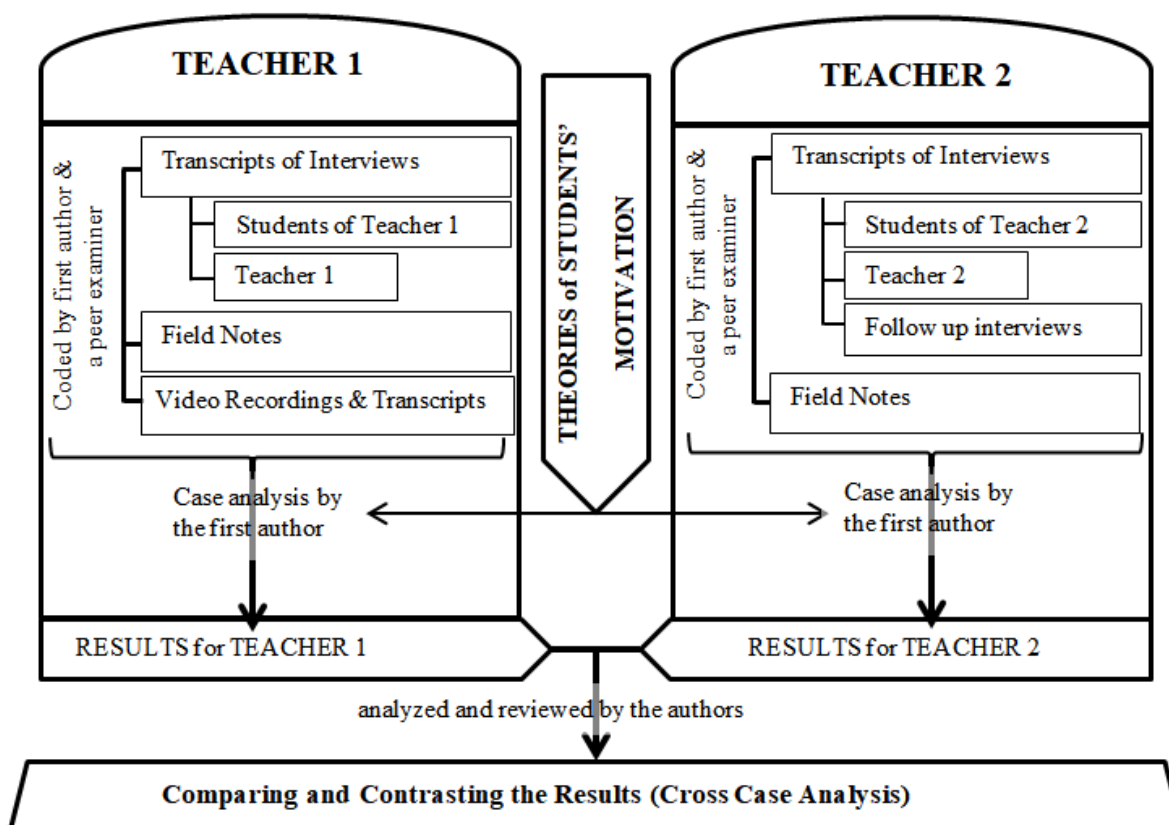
TEACHER 1

Coded by first author & a peer examiner

Transcripts of Interviews

Students of Teacher 1

Teacher 1

Field Notes

Video Recordings & Transcripts

Case analysis by the first author

RESULTS for TEACHER 1

THEORIES of STUDENTS' MOTIVATION

TEACHER 2

Coded by first author & a peer examiner

Transcripts of Interviews

Students of Teacher 2

Teacher 2

Follow up interviews

Field Notes

Case analysis by the first author

RESULTS for TEACHER 2

analyzed and reviewed by the authors

Comparing and Contrasting the Results (Cross Case Analysis)